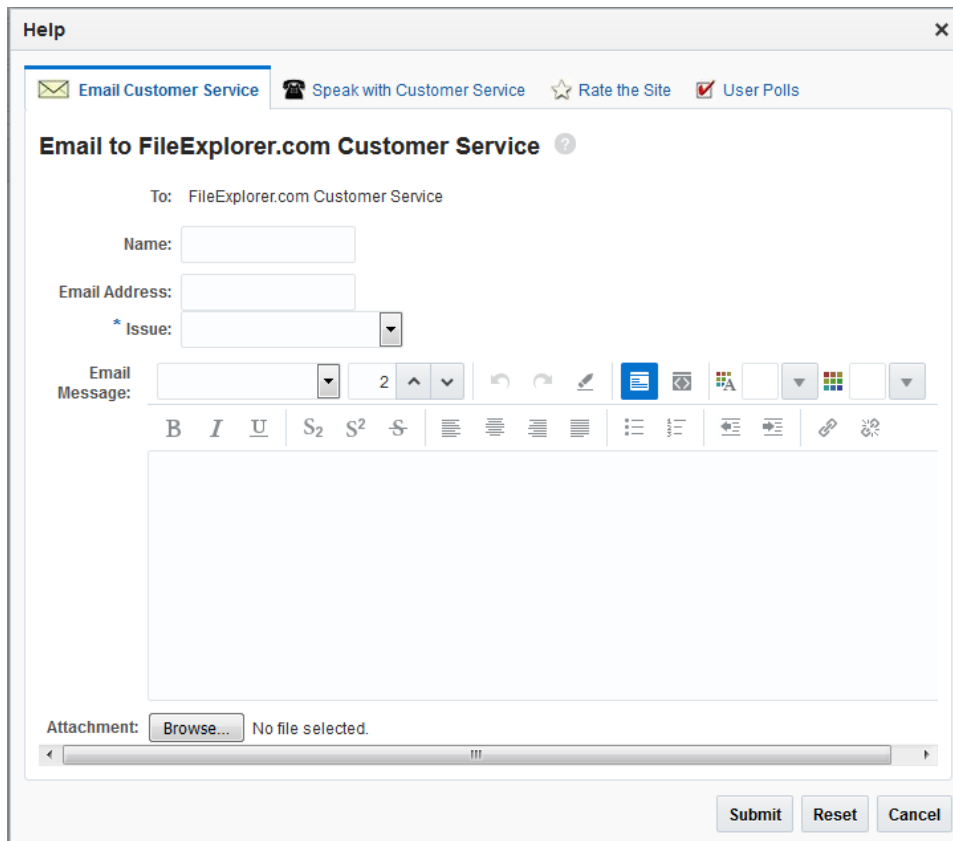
Help ×

Email Customer Service | Speak with Customer Service | Rate the Site | User Polls

Email to FileExplorer.com Customer Service

To: FileExplorer.com Customer Service

Name:

Email Address:

* Issue:

Email Message:

2

B I U $S_2$ $S^2$ S

Attachment: Browse... No file selected.

Submit Reset Cancel